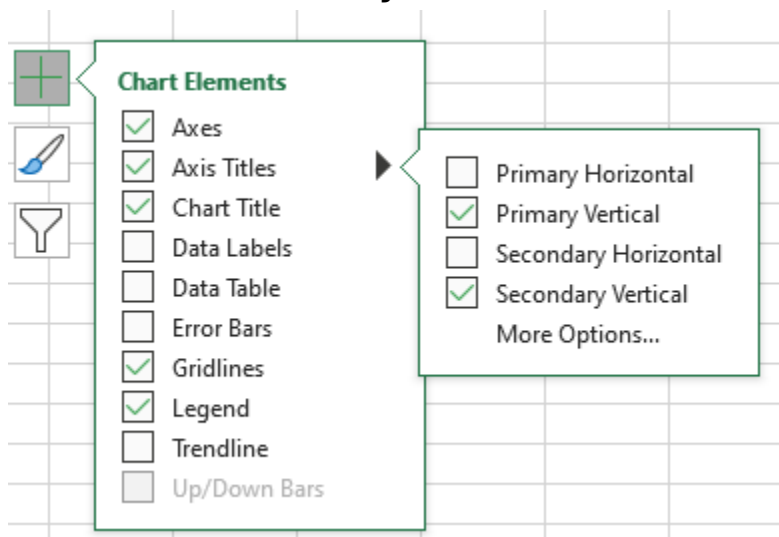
Chart Elements

Axes
Axis Titles
Chart Title
Data Labels
Data Table
Error Bars
Gridlines
Legend
Trendline
Up/Down Bars

Primary Horizontal
Primary Vertical
Secondary Horizontal
Secondary Vertical
More Options...